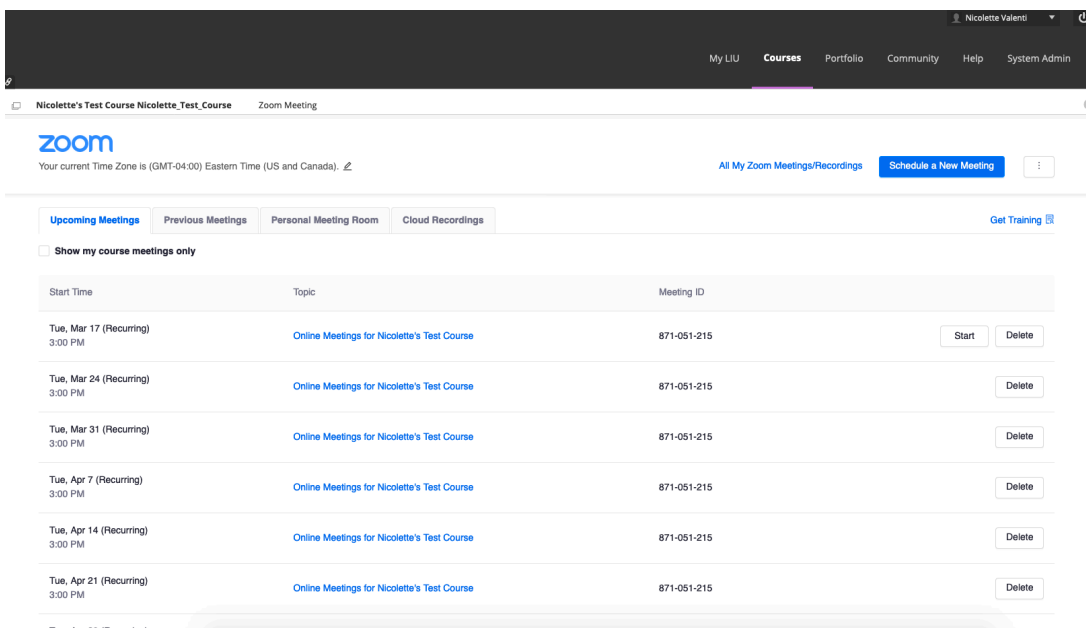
Nicolette Valenti

My LIU Courses Portfolio Community Help System Admin

Nicolette's Test Course Nicolette_Test_Course Zoom Meeting

zoom

Your current Time Zone is (GMT-04:00) Eastern Time (US and Canada).

All My Zoom Meetings/Recordings Schedule a New Meeting

Upcoming Meetings Previous Meetings Personal Meeting Room Cloud Recordings

Get Training

Show my course meetings only

| Start Time | Topic | Meeting ID | |
|---|---|---|---|
| Tue, Mar 17 (Recurring) 3:00 PM | Online Meetings for Nicolette's Test Course | 871-051-215 | Start Delete |
| Tue, Mar 24 (Recurring) 3:00 PM | Online Meetings for Nicolette's Test Course | 871-051-215 | Delete |
| Tue, Mar 31 (Recurring) 3:00 PM | Online Meetings for Nicolette's Test Course | 871-051-215 | Delete |
| Tue, Apr 7 (Recurring) 3:00 PM | Online Meetings for Nicolette's Test Course | 871-051-215 | Delete |
| Tue, Apr 14 (Recurring) 3:00 PM | Online Meetings for Nicolette's Test Course | 871-051-215 | Delete |
| Tue, Apr 21 (Recurring) 3:00 PM | Online Meetings for Nicolette's Test Course | 871-051-215 | Delete |

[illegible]